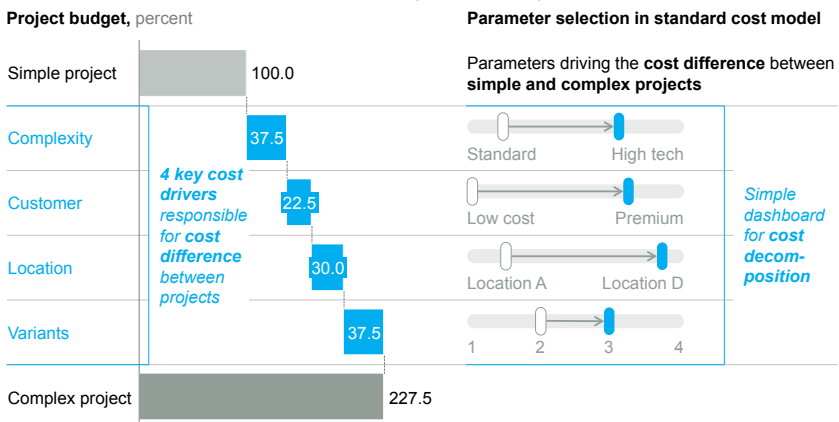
**Project budget,** percent

Simple project 100.0

Complexity 37.5

Customer 22.5

Location 30.0

Variants 37.5

Complex project 227.5

*4 key cost drivers responsible for cost difference between projects*

**Parameter selection in standard cost model**

Parameters driving the **cost difference** between **simple and complex projects**

Standard High tech

Low cost Premium

Location A Location D

1 2 3 4

*Simple dashboard for cost decomposition*